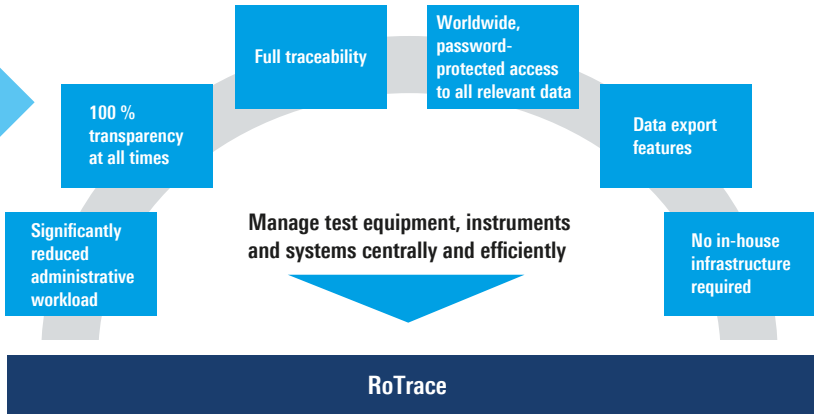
Significantly reduced administrative workload

100 % transparency at all times

Full traceability

Worldwide, password-protected access to all relevant data

Data export features

No in-house infrastructure required

Manage test equipment, instruments and systems centrally and efficiently

RoTrace